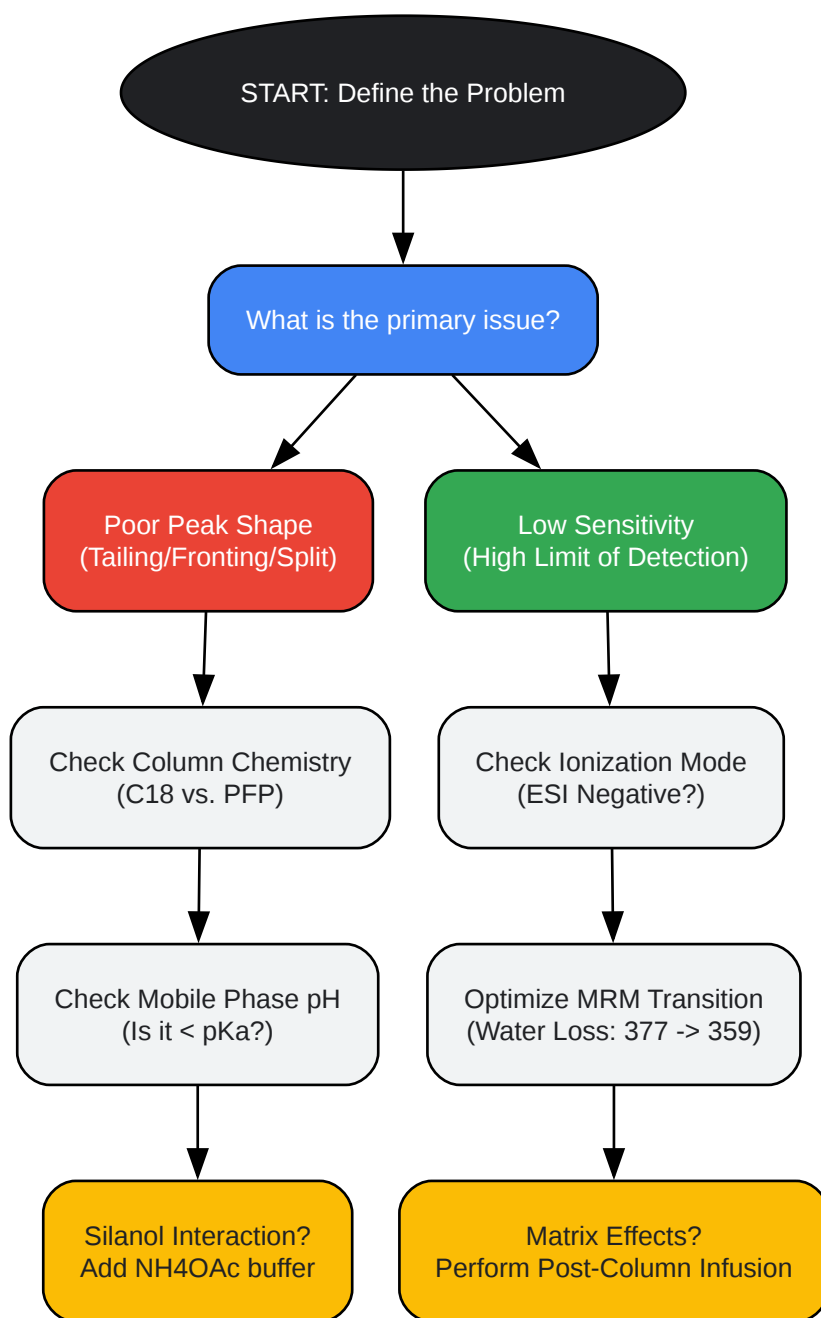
START: Define the Problem

What is the primary issue?

Poor Peak Shape
(Tailing/Fronting/Split)

Check Column Chemistry
(C18 vs. PFP)

Check Mobile Phase pH
(Is it < pKa?)

Silanol Interaction?
Add NH4OAc buffer

Low Sensitivity
(High Limit of Detection)

Check Ionization Mode
(ESI Negative?)

Optimize MRM Transition
(Water Loss: 377 -> 359)

Matrix Effects?
Perform Post-Column Infusion